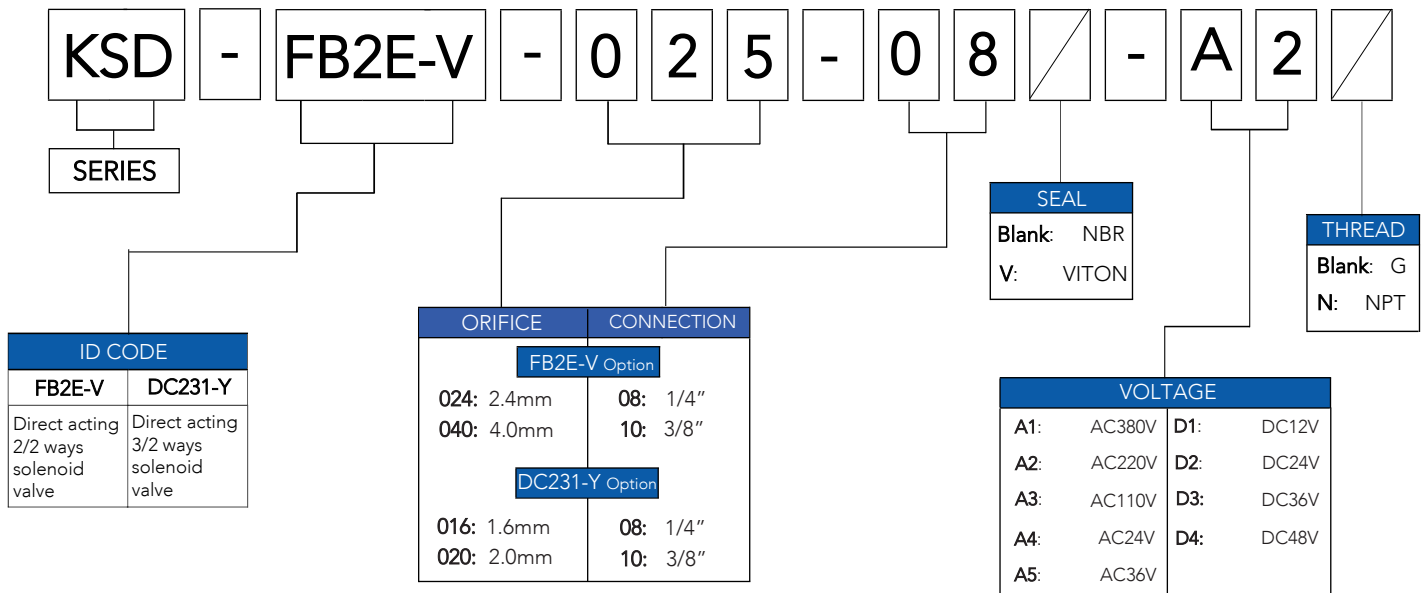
KSD - FB2E-V - 0 2 5 - 0 8 - A 2

SERIES

ID CODE

| FB2E-V | DC231-Y |
|---|---|
| Direct acting 2/2 ways solenoid valve | Direct acting 3/2 ways solenoid valve |

| ORIFICE | CONNECTION |
|---|---|
| FB2E-V Option | |
| 024: 2.4mm | 08: 1/4″ |
| 040: 4.0mm | 10: 3/8″ |
| DC231-Y Option | |
| 016: 1.6mm | 08: 1/4″ |
| 020: 2.0mm | 10: 3/8″ |

SEAL
Blank: NBR
V: VITON

THREAD
Blank: G
N: NPT

VOLTAGE

| | | | |
|---|---|---|---|
| A1: | AC380V | D1: | DC12V |
| A2: | AC220V | D2: | DC24V |
| A3: | AC110V | D3: | DC36V |
| A4: | AC24V | D4: | DC48V |
| A5: | AC36V | | |